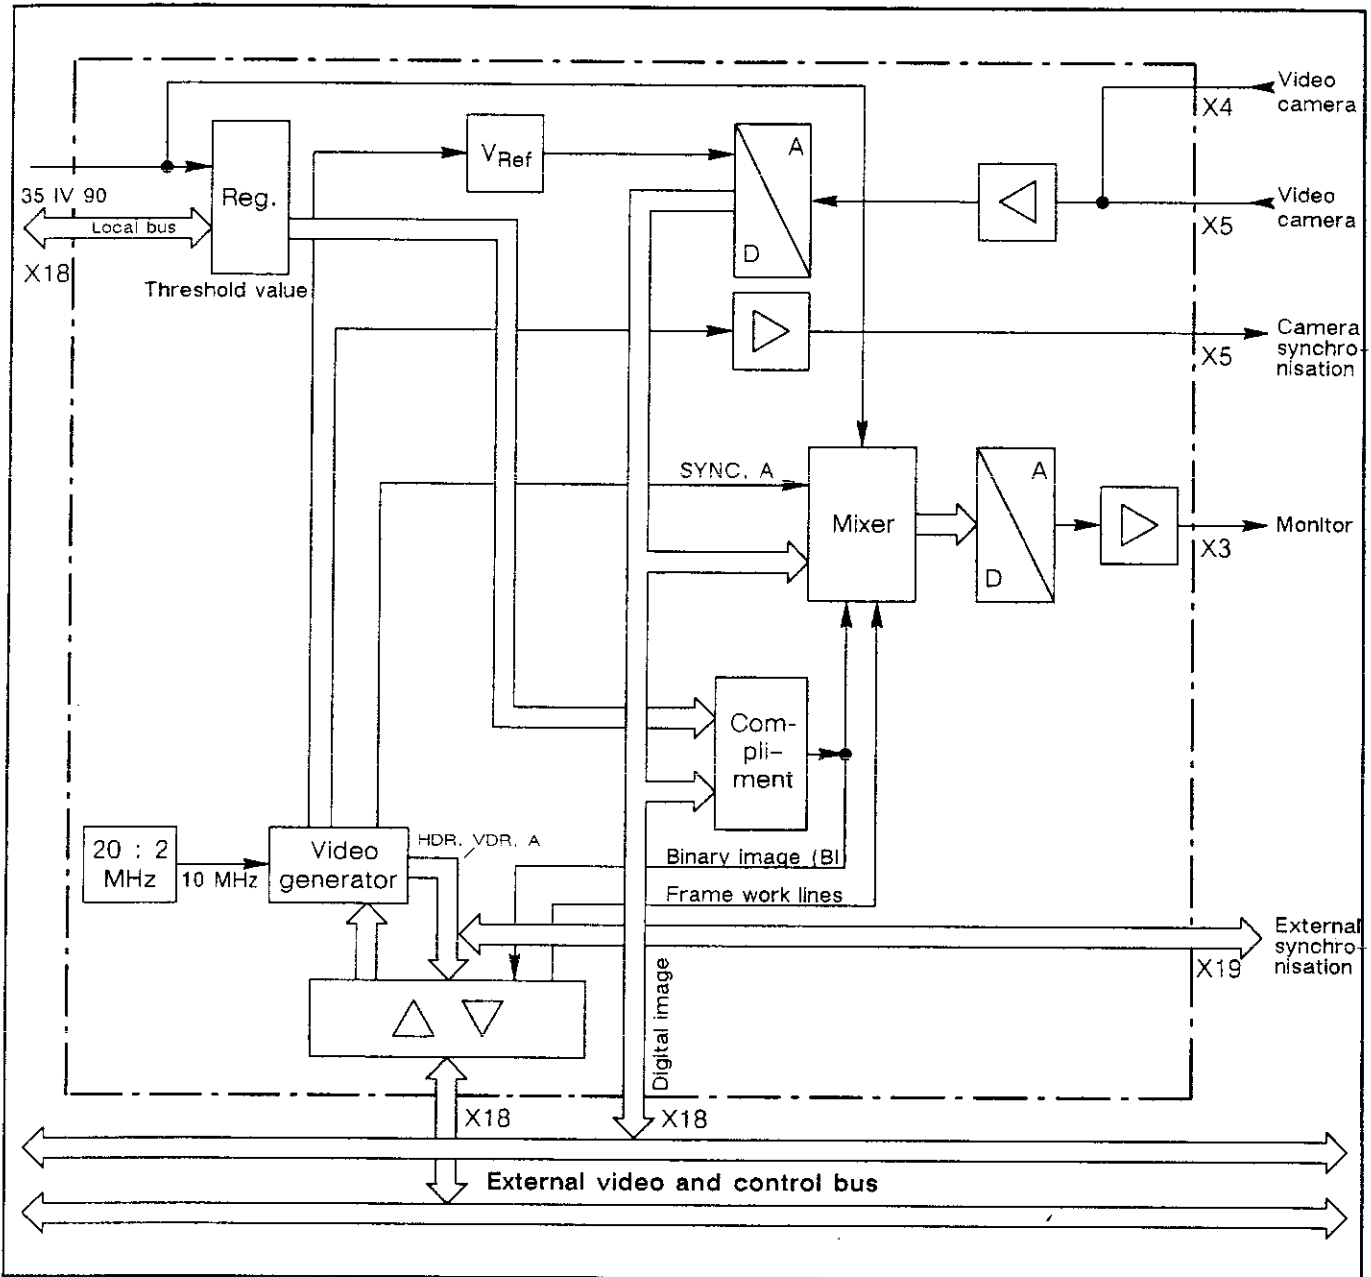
Video camera
X4
Video camera
X5
35 IV 90
Reg.
$V_{Ref}$
A
D
Local bus
X18
Threshold value
Camera synchronisation
X5
SYNC. A
Mixer
A
D
Monitor
X3
Compliment
20 : 2 MHz
10 MHz
Video generator
HDR, VDR, A
Binary image (BI)
Frame work lines
External synchronisation
X19
Digital image
X18
X18
External video and control bus